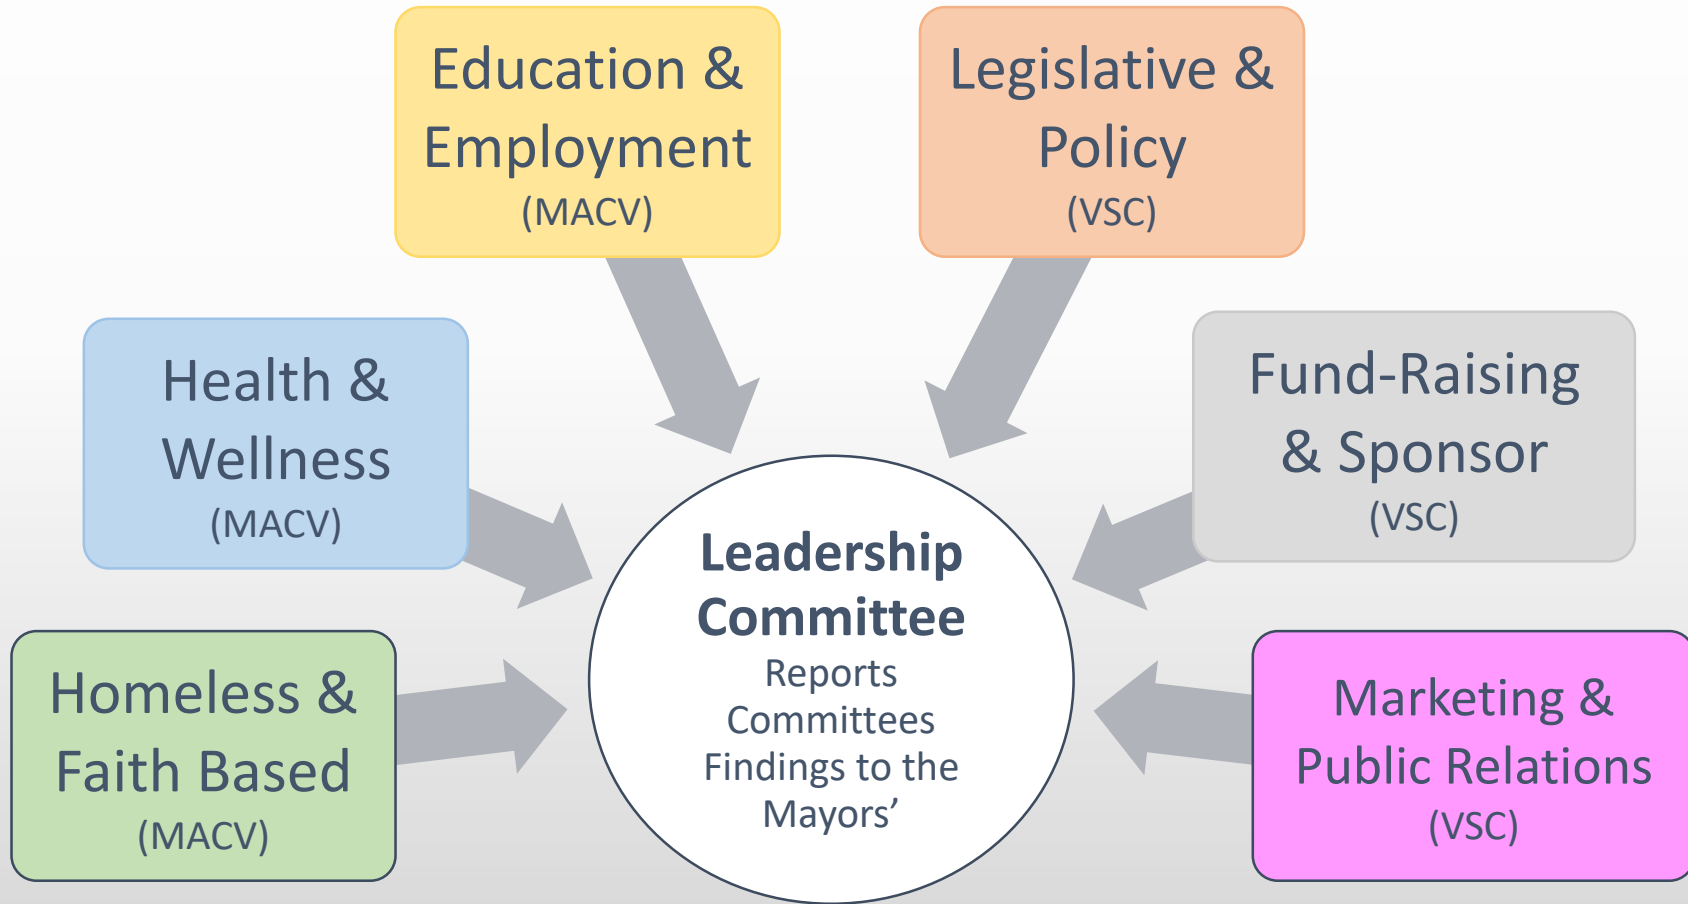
Education & Employment
(MACV)

Legislative & Policy
(VSC)

Health & Wellness
(MACV)

Fund-Raising & Sponsor
(VSC)

Leadership Committee
Reports Committees Findings to the Mayors'

Homeless & Faith Based
(MACV)

Marketing & Public Relations
(VSC)